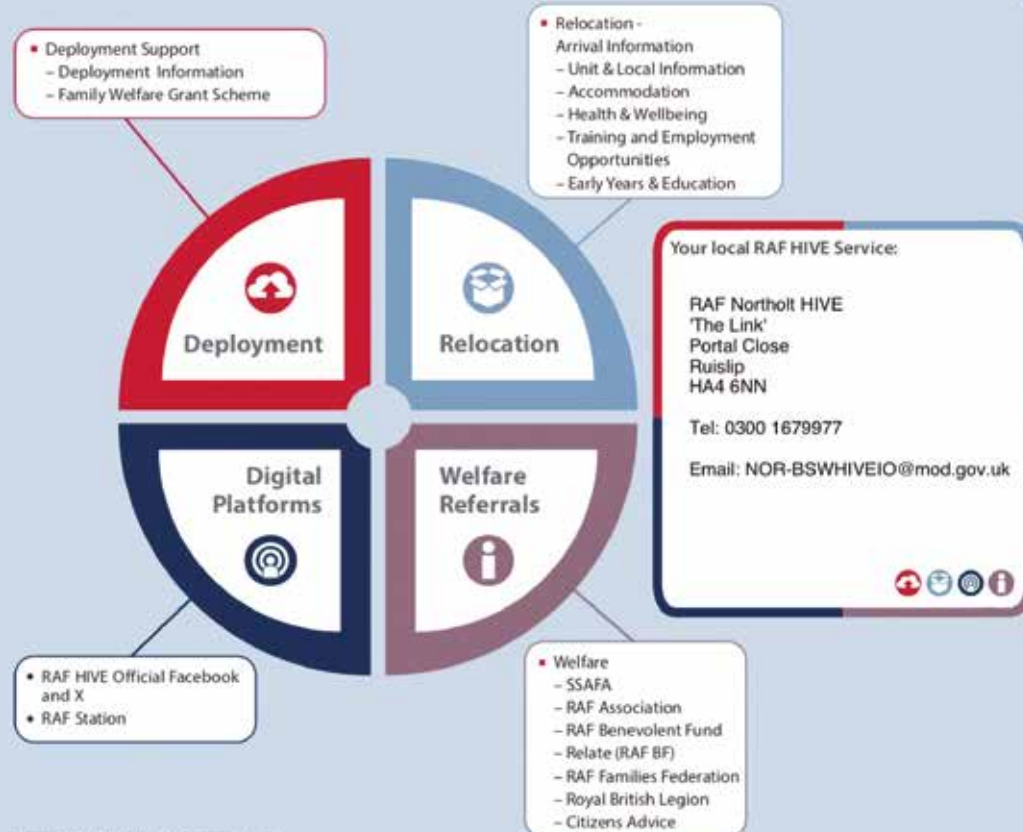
• Deployment Support
– Deployment Information
– Family Welfare Grant Scheme

• Relocation - Arrival Information
– Unit & Local Information
– Accommodation
– Health & Wellbeing
– Training and Employment Opportunities
– Early Years & Education

Deployment

Relocation

Digital Platforms

Welfare Referrals

Your local RAF HIVE Service:

RAF Northolt HIVE
'The Link'
Portal Close
Ruislip
HA4 6NN

Tel: 0300 1679977

Email: NOR-BSWHIVEIO@mod.gov.uk

• RAF HIVE Official Facebook and X
• RAF Station

• Welfare
– SSAFA
– RAF Association
– RAF Benevolent Fund
– Relate (RAF BF)
– RAF Families Federation
– Royal British Legion
– Citizens Advice